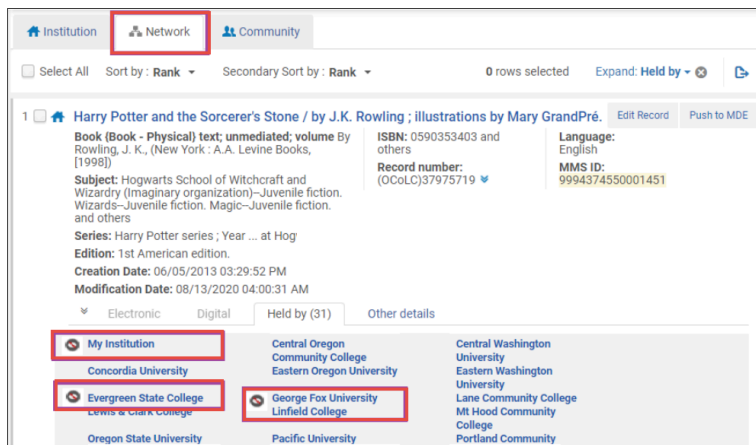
Institution Network Community

Select All Sort by : Rank Secondary Sort by : Rank 0 rows selected Expand: Held by

1 Harry Potter and the Sorcerer's Stone / by J.K. Rowling ; illustrations by Mary GrandPré. Edit Record Push to MDE

Book (Book - Physical) text; unmediated; volume By Rowling, J. K., (New York : A.A. Levine Books, [1998])

Subject: Hogwarts School of Witchcraft and Wizardry (Imaginary organization)--Juvenile fiction. Wizards--Juvenile fiction. Magic--Juvenile fiction. and others

Series: Harry Potter series ; Year ... at Hog

Edition: 1st American edition.

Creation Date: 06/05/2013 03:29:52 PM

Modification Date: 08/13/2020 04:00:31 AM

ISBN: 0590353403 and others

Record number: (OCoLC)37975719

Language: English

MMS ID: 9994374550001451

Electronic Digital Held by (31) Other details

My Institution
Concordia University
Evergreen State College
Lewis & Clark College
Oregon State University

Central Oregon Community College
Eastern Oregon University
George Fox University
Linfield College
Pacific University

Central Washington University
Eastern Washington University
Lane Community College
Mt Hood Community College
Portland Community